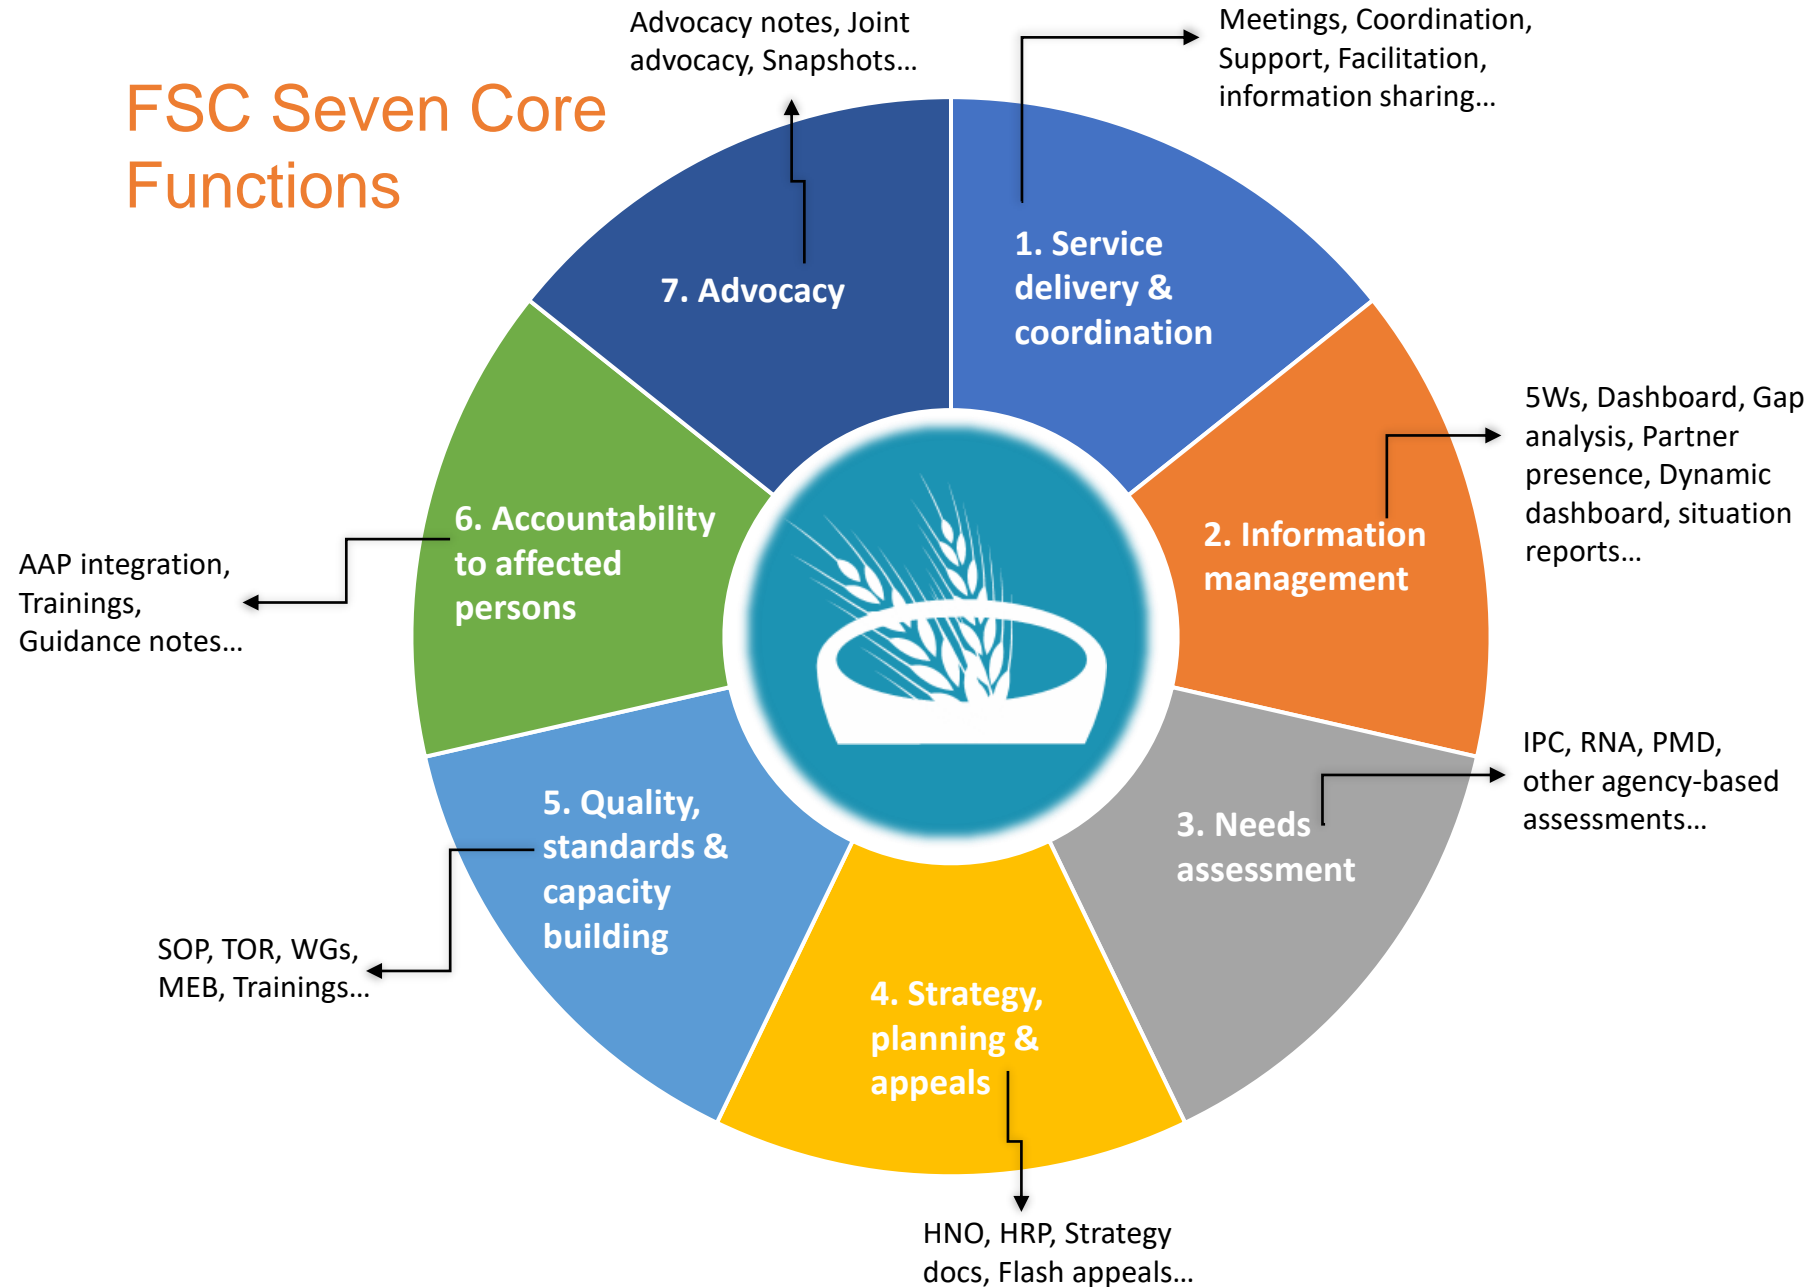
FSC Seven Core Functions

Advocacy notes, Joint advocacy, Snapshots…

Meetings, Coordination, Support, Facilitation, information sharing…

7. Advocacy

1. Service delivery & coordination

5Ws, Dashboard, Gap analysis, Partner presence, Dynamic dashboard, situation reports…

2. Information management

6. Accountability to affected persons

AAP integration, Trainings, Guidance notes…

IPC, RNA, PMD, other agency-based assessments…

3. Needs assessment

5. Quality, standards & capacity building

SOP, TOR, WGs, MEB, Trainings…

4. Strategy, planning & appeals

HNO, HRP, Strategy docs, Flash appeals…